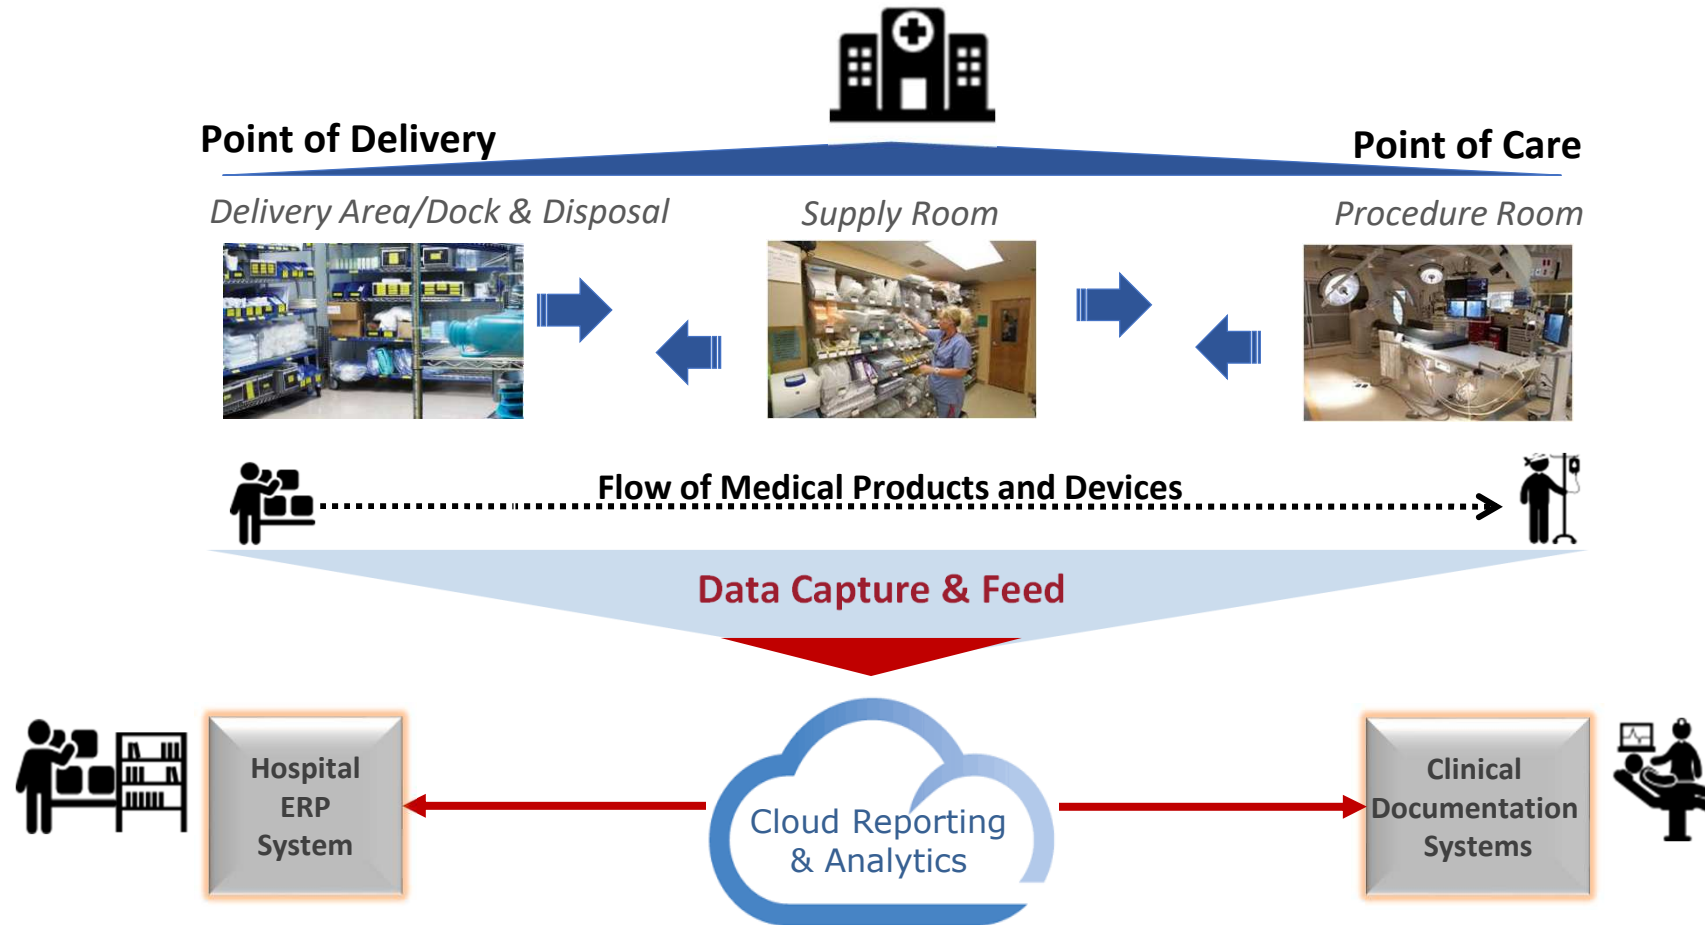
Point of Delivery

Point of Care

Delivery Area/Dock & Disposal

Supply Room

Procedure Room

Flow of Medical Products and Devices

Data Capture & Feed

Hospital ERP System

Cloud Reporting & Analytics

Clinical Documentation Systems